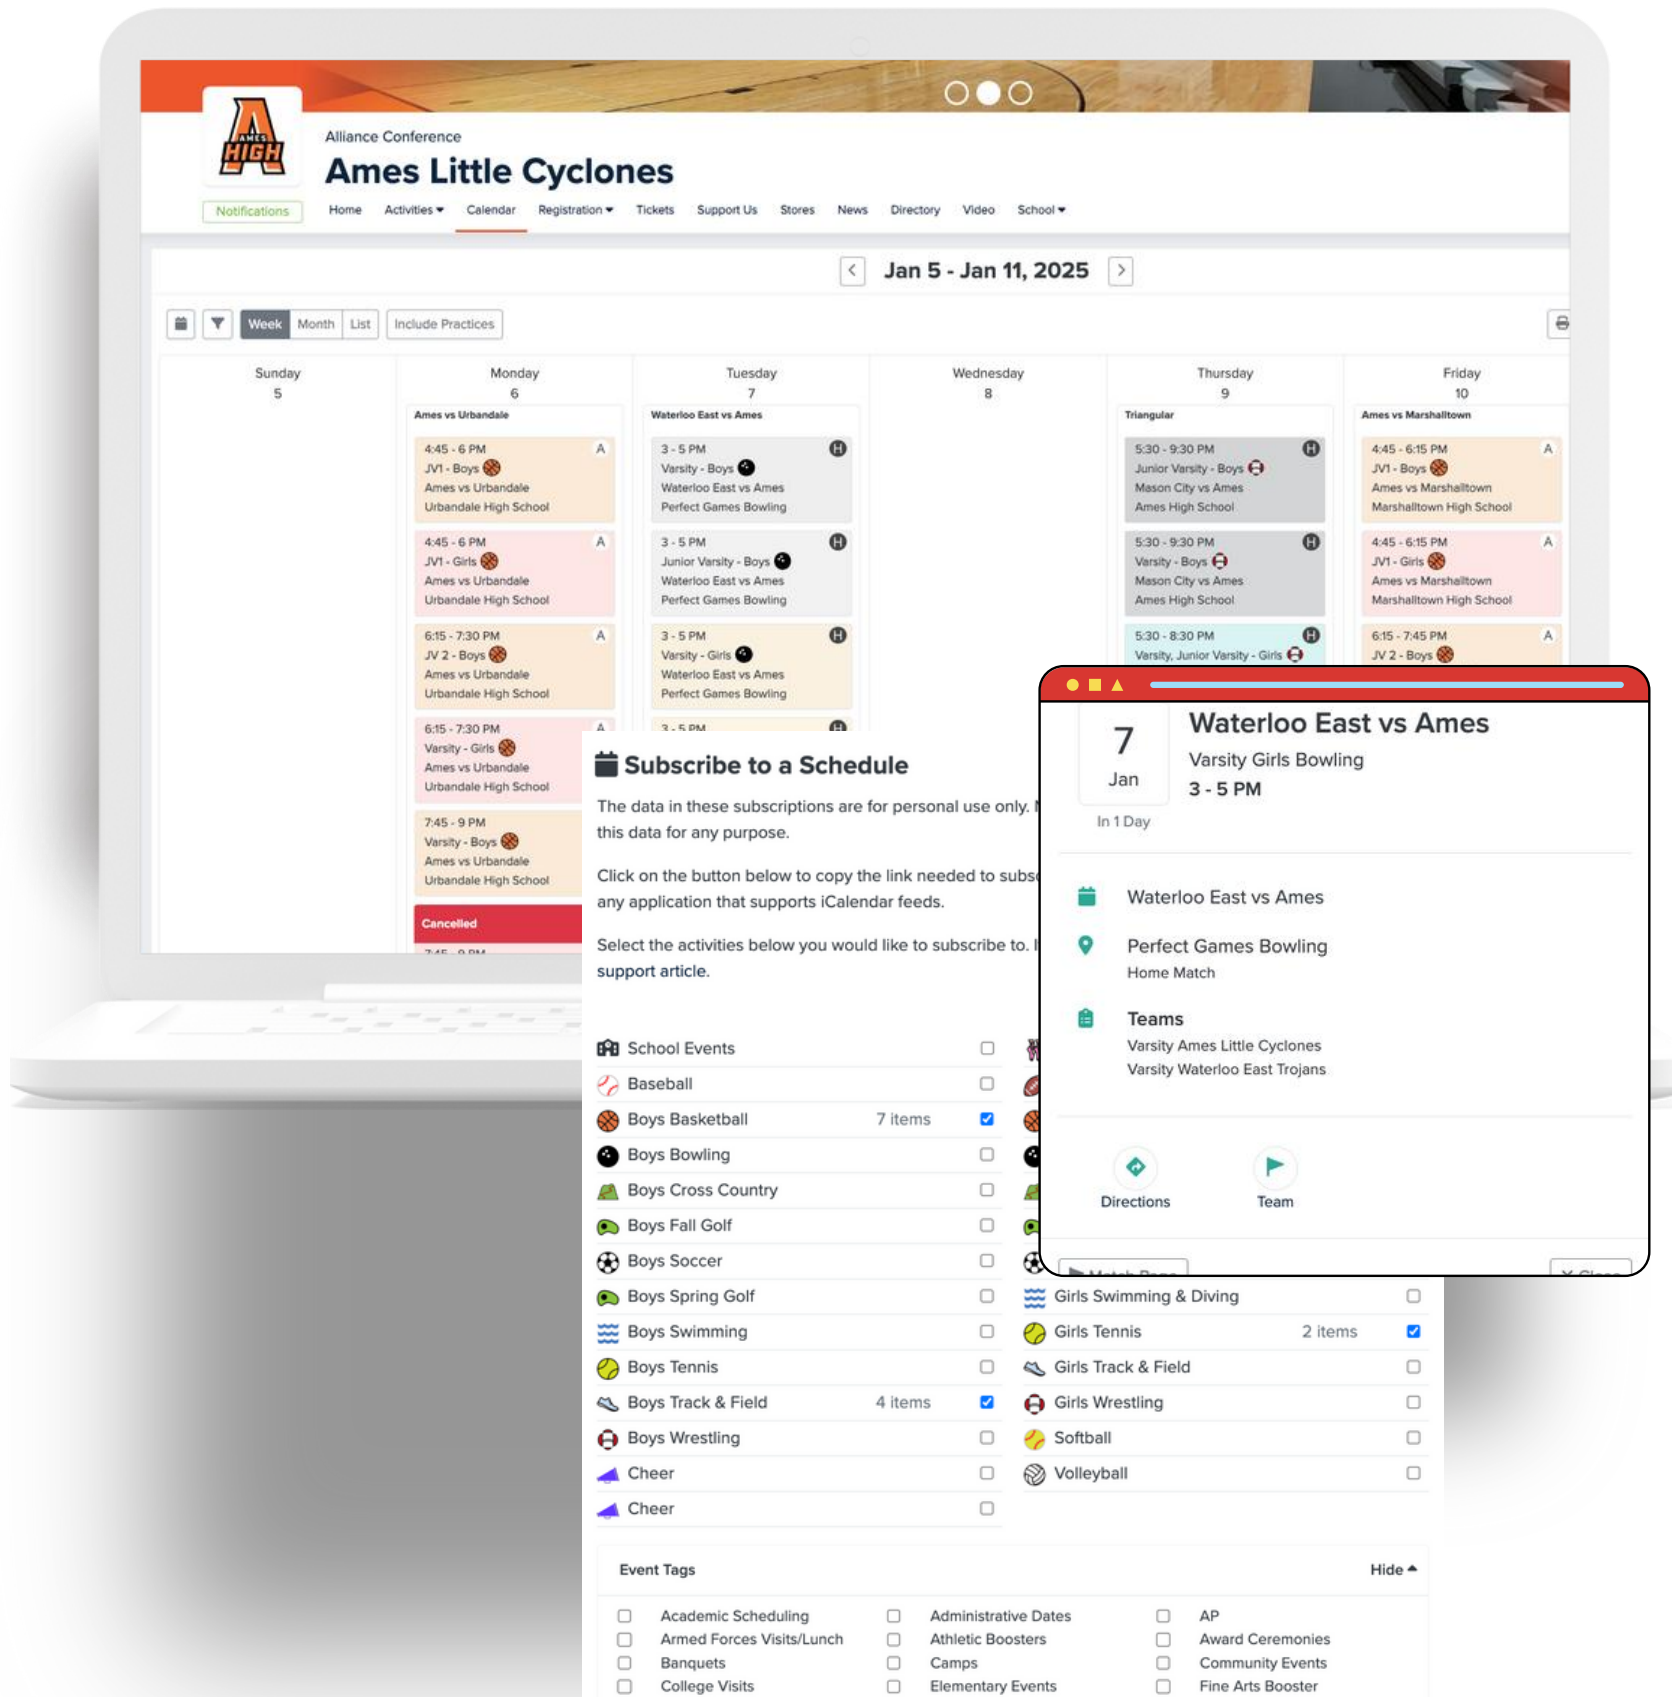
AMES HIGH

Notifications

Alliance Conference

Ames Little Cyclones

Home Activities ▾ Calendar Registration ▾ Tickets Support Us Stores News Directory Video School ▾

Jan 5 - Jan 11, 2025

Week Month List Include Practices

Sunday 5

Monday 6
Ames vs Urbandale
4:45 - 6 PM A
JV1 - Boys
Ames vs Urbandale
Urbandale High School
4:45 - 6 PM A
JV1 - Girls
Ames vs Urbandale
Urbandale High School
6:15 - 7:30 PM A
JV 2 - Boys
Ames vs Urbandale
Urbandale High School
6:15 - 7:30 PM A
Varsity - Girls
Ames vs Urbandale
Urbandale High School
7:45 - 9 PM
Varsity - Boys
Ames vs Urbandale
Urbandale High School
Cancelled

Tuesday 7
Waterloo East vs Ames
3 - 5 PM H
Varsity - Boys
Waterloo East vs Ames
Perfect Games Bowling
3 - 5 PM H
Junior Varsity - Boys
Waterloo East vs Ames
Perfect Games Bowling
3 - 5 PM H
Varsity - Girls
Waterloo East vs Ames
Perfect Games Bowling
3 - 5 PM H

Wednesday 8

Thursday 9
Triangular
5:30 - 9:30 PM H
Junior Varsity - Boys
Mason City vs Ames
Ames High School
5:30 - 9:30 PM H
Varsity - Boys
Mason City vs Ames
Ames High School
5:30 - 8:30 PM H
Varsity, Junior Varsity - Girls

Friday 10
Ames vs Marshalltown
4:45 - 6:15 PM A
JV1 - Boys
Ames vs Marshalltown
Marshalltown High School
4:45 - 6:15 PM A
JV1 - Girls
Ames vs Marshalltown
Marshalltown High School
6:15 - 7:45 PM A
JV 2 - Boys

Subscribe to a Schedule

The data in these subscriptions are for personal use only. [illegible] this data for any purpose.

Click on the button below to copy the link needed to subs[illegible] any application that supports iCalendar feeds.

Select the activities below you would like to subscribe to. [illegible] support article.

School Events
Baseball
Boys Basketball 7 items
Boys Bowling
Boys Cross Country
Boys Fall Golf
Boys Soccer
Boys Spring Golf
Boys Swimming
Boys Tennis
Boys Track & Field 4 items
Boys Wrestling
Cheer
Cheer

Girls Swimming & Diving
Girls Tennis 2 items
Girls Track & Field
Girls Wrestling
Softball
Volleyball

Event Tags Hide ▴
Academic Scheduling
Armed Forces Visits/Lunch
Banquets
College Visits
Administrative Dates
Athletic Boosters
Camps
Elementary Events
AP
Award Ceremonies
Community Events
Fine Arts Booster

7
Jan
In 1 Day
Waterloo East vs Ames
Varsity Girls Bowling
3 - 5 PM

Waterloo East vs Ames

Perfect Games Bowling
Home Match

Teams
Varsity Ames Little Cyclones
Varsity Waterloo East Trojans

Directions
Team